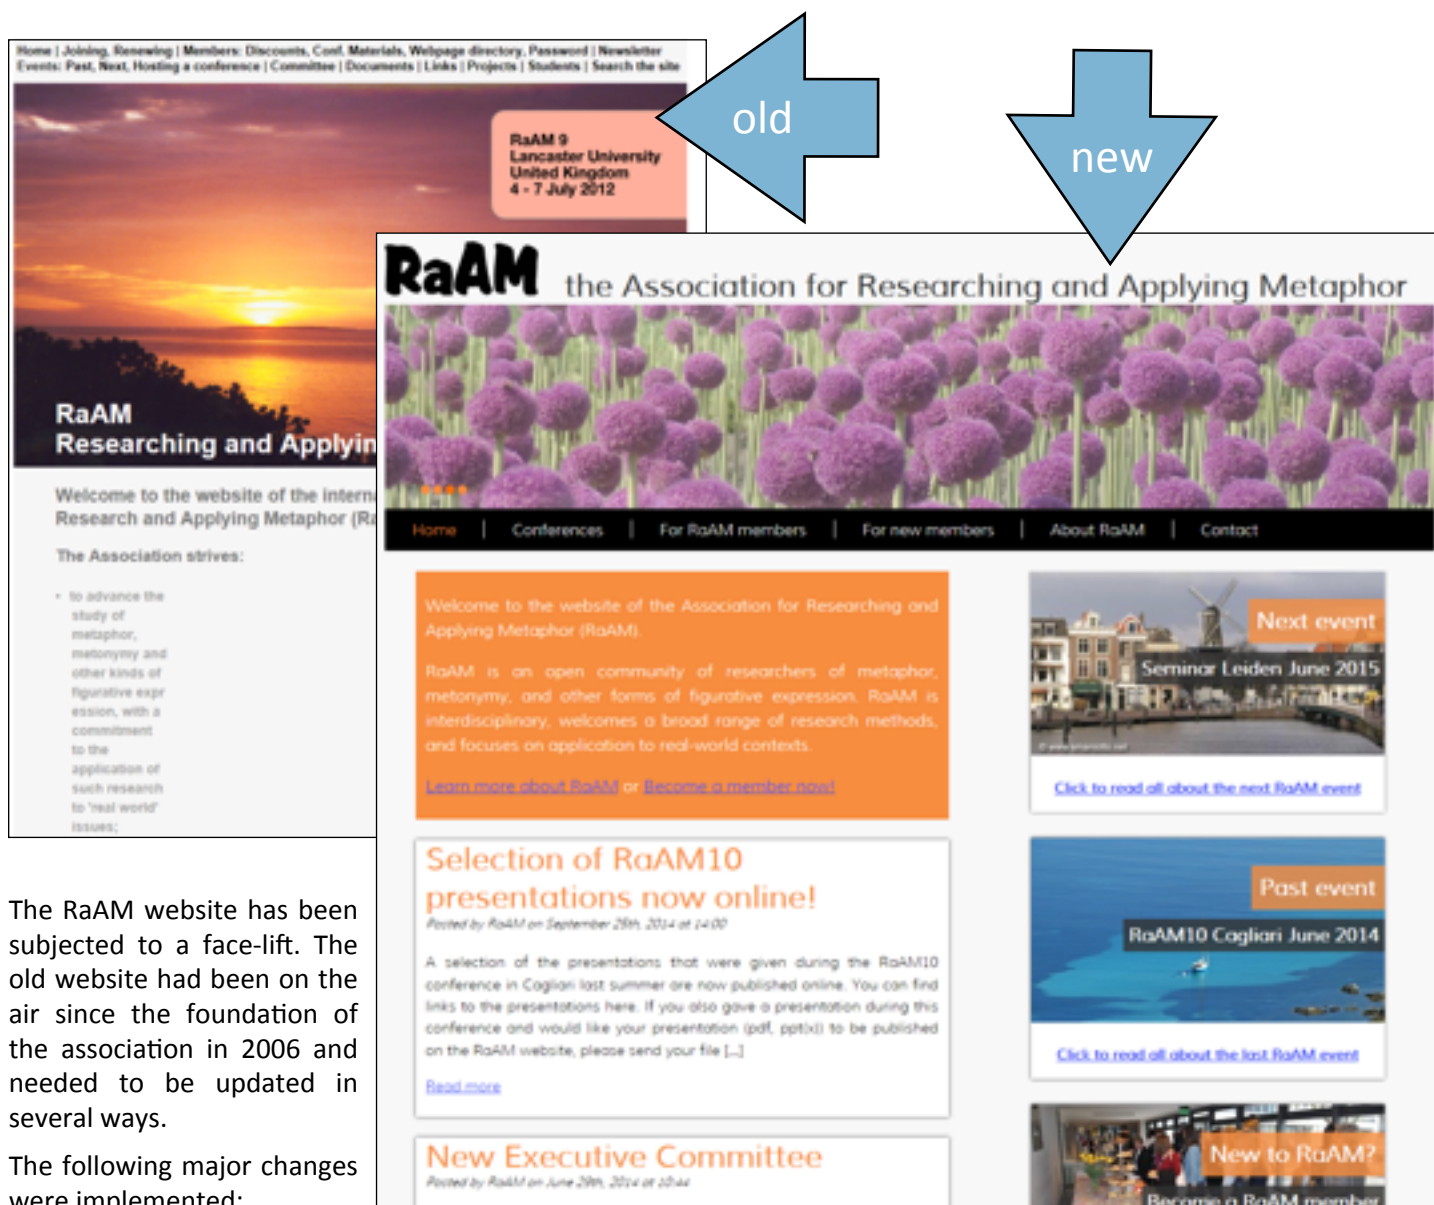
Home | Joining, Renewing | Members: Discounts, Conf. Materials, Webpage directory, Password | Newsletter
Events: Past, Next, Hosting a conference | Committee | Documents | Links | Projects | Students | Search the site

RaAM 9
Lancaster University
United Kingdom
4 - 7 July 2012

old

new

RaAM
Researching and Applyin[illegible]

Welcome to the website of the intern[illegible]
Research and Applying Metaphor (R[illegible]

The Association strives:

• to advance the study of metaphor, metonymy and other kinds of figurative expression, with a commitment to the application of such research to 'real world' issues;

RaAM the Association for Researching and Applying Metaphor

Home | Conferences | For RaAM members | For new members | About RaAM | Contact

Welcome to the website of the Association for Researching and Applying Metaphor (RaAM).

RaAM is an open community of researchers of metaphor, metonymy, and other forms of figurative expression. RaAM is interdisciplinary, welcomes a broad range of research methods, and focuses on application to real-world contexts.

Learn more about RaAM or Become a member now!

Selection of RaAM10 presentations now online!
Posted by RaAM on September 25th, 2014 at 14:00

A selection of the presentations that were given during the RaAM10 conference in Cagliari last summer are now published online. You can find links to the presentations here. If you also gave a presentation during this conference and would like your presentation (pdf, ppt(x)) to be published on the RaAM website, please send your file [...]

Read more

New Executive Committee
Posted by RaAM on June 28th, 2014 at 10:44

Next event
Seminar Leiden June 2015
Click to read all about the next RaAM event

Past event
RaAM10 Cagliari June 2014
Click to read all about the last RaAM event

New to RaAM?
Become a RaAM member

The RaAM website has been subjected to a face-lift. The old website had been on the air since the foundation of the association in 2006 and needed to be updated in several ways.

The following major changes were implemented: